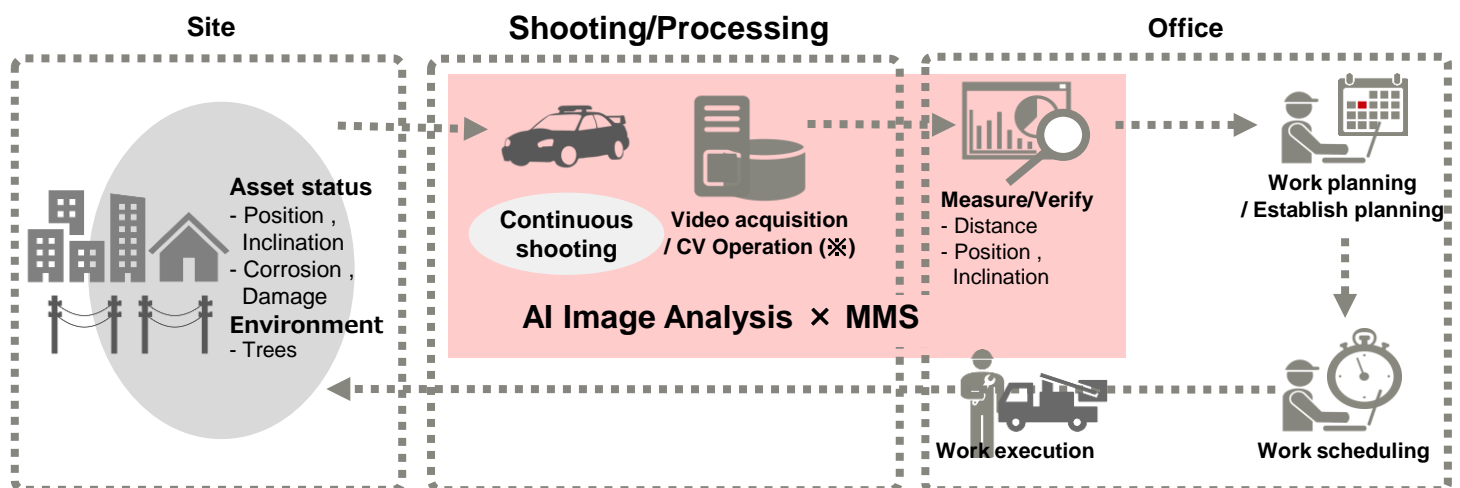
Site

Shooting/Processing

Office

Asset status
- Position , Inclination
- Corrosion , Damage
Environment
- Trees

Continuous shooting

Video acquisition / CV Operation (※)

Measure/Verify
- Distance
- Position , Inclination

AI Image Analysis × MMS

Work planning / Establish planning

Work scheduling

Work execution